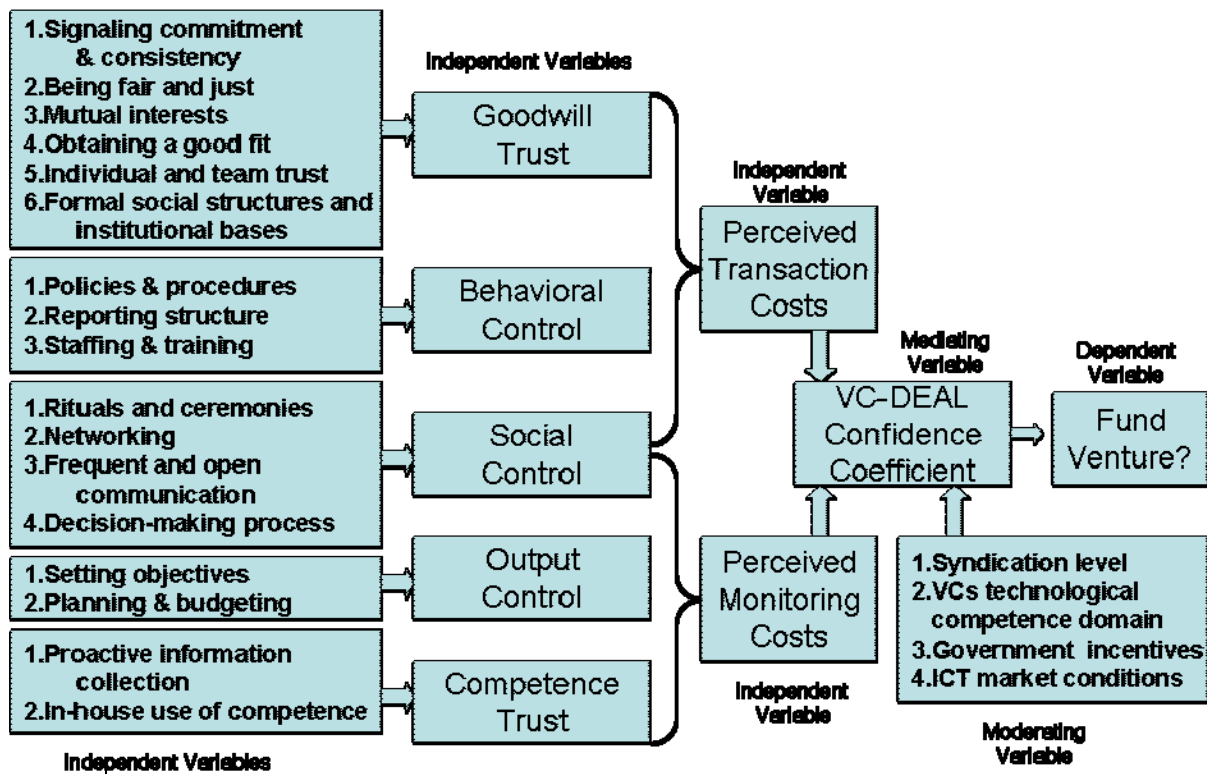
1.Signaling commitment & consistency
2.Being fair and just
3.Mutual interests
4.Obtaining a good fit
5.Individual and team trust
6.Formal social structures and institutional bases

Independent Variables

Goodwill Trust

1.Policies & procedures
2.Reporting structure
3.Staffing & training

Behavioral Control

1.Rituals and ceremonies
2.Networking
3.Frequent and open communication
4.Decision-making process

Social Control

1.Setting objectives
2.Planning & budgeting

Output Control

1.Proactive information collection
2.In-house use of competence

Competence Trust

Independent Variables

Independent Variable

Perceived Transaction Costs

Mediating Variable

VC-DEAL Confidence Coefficient

Dependent Variable

Fund Venture?

Perceived Monitoring Costs

Independent Variable

1.Syndication level
2.VCs technological competence domain
3.Government incentives
4.ICT market conditions

Moderating Variable